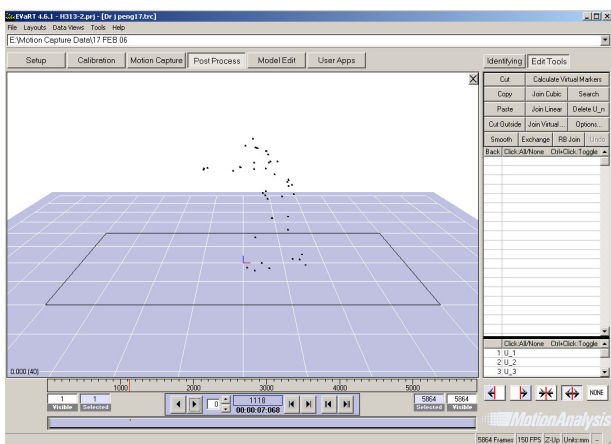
EVaRT 4.6.1 - H313-2.prj - [Dr j peng17.trc]
File Layouts Data Views Tools Help
E:\Motion Capture Data\17 FEB 06

Setup Calibration Motion Capture Post Process Model Edit User Apps

Identifying Edit Tools

| Cut | Calculate Virtual Markers | |
|---|---|---|
| Copy | Join Cubic | Search |
| Paste | Join Linear | Delete U_n |
| Cut Outside | Join Virtual... | Options... |
| Smooth | Exchange | RB Join | Undo |

Back Click:All/None Ctrl+Click:Toggle

Click:All/None Ctrl+Click:Toggle
1 U_1
2 U_2
3 U_3

NONE

0.000 (40)

1000 2000 3000 4000 5000

1 Visible 1 Selected
0 1118 00:00:07:068
5864 Selected 5864 Visible

MotionAnalysis

5864 Frames 150 FPS Z-Up Units:mm